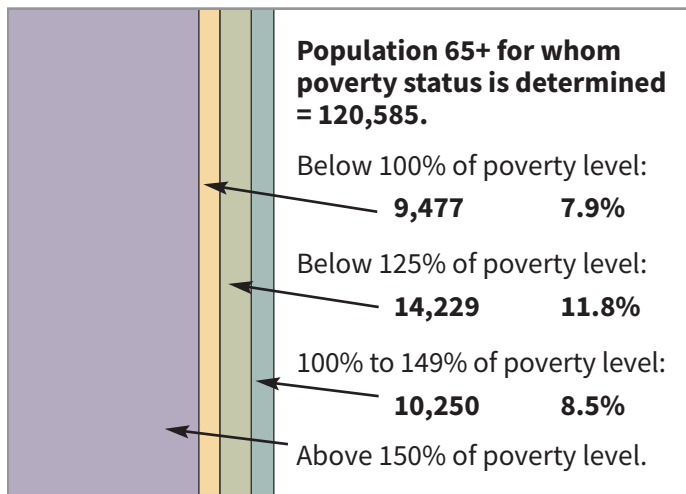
Population 65+ for whom poverty status is determined = 120,585.

Below 100% of poverty level:
9,477 7.9%

Below 125% of poverty level:
14,229 11.8%

100% to 149% of poverty level:
10,250 8.5%

Above 150% of poverty level.